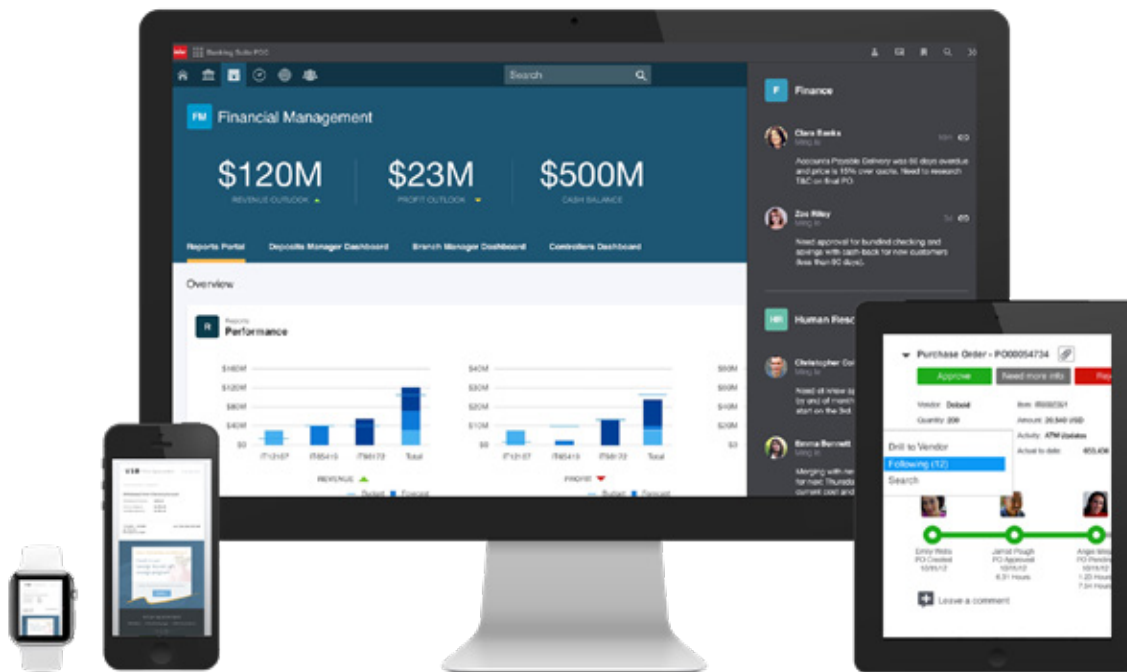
Banking Suite POC

Search

FM Financial Management

$120M
REVENUE OUTLOOK

$23M
PROFIT OUTLOOK

$500M
CASH BALANCE

Reports Portal
Deposits Manager Dashboard
Branch Manager Dashboard
Controllers Dashboard

Overview

R Reports
Performance

$160M
$120M
$80M
$40M
$0

IT12/27
IT65413
IT66172
Total

REVENUE

$40M
$30M
$20M
$10M
$0

IT12/27
IT65413
IT66172
Total

PROFIT

Budget
Forecast

F Finance

Clara Banks
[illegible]

Accounts Payable Delivery was 60 days overdue and price is 15% over quote. Need to research T&C on final PO.

Zoe Riley
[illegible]

Need approval for bundled checking and savings with cash back for new customers (less than 90 days).

HR Human Reso

Christopher Col

Need of whose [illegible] start on the 3rd.

Emma Bennett

Merging with ne for next Thursda current cost and

Purchase Order - PO00054734

Approve
Need more info
Re

Vendor Dobold
Quantity 200
Item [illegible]
Amount 20,540 USD
Activity ATM Updates
Actual to date 455,436

Drill to Vendor
Following (12)
Search

Emily Watts
PO Created
10/01/12

Jamal Plough
PO Approved
10/05/12
6.31 Hours

Angela Wa
PO Pending
10/06/12
1.25 Hours
7.34 Hours

Leave a comment